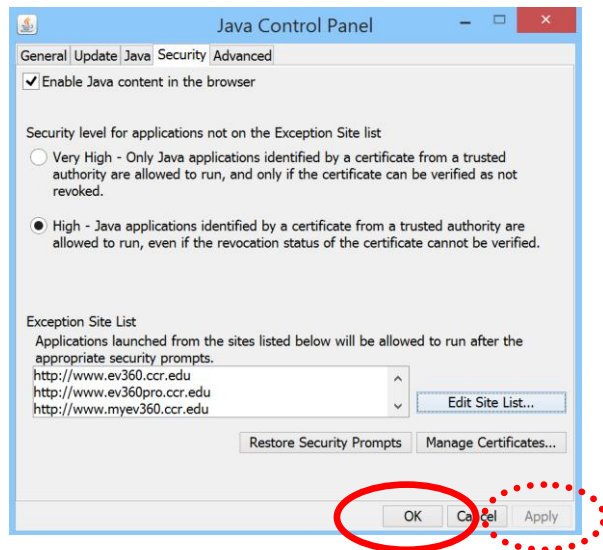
Java Control Panel

General Update Java Security Advanced

Enable Java content in the browser

Security level for applications not on the Exception Site list

Very High - Only Java applications identified by a certificate from a trusted authority are allowed to run, and only if the certificate can be verified as not revoked.

High - Java applications identified by a certificate from a trusted authority are allowed to run, even if the revocation status of the certificate cannot be verified.

Exception Site List

Applications launched from the sites listed below will be allowed to run after the appropriate security prompts.

http://www.ev360.ccr.edu
http://www.ev360pro.ccr.edu
http://www.myev360.ccr.edu

Edit Site List...

Restore Security Prompts

Manage Certificates...

OK

Cancel

Apply